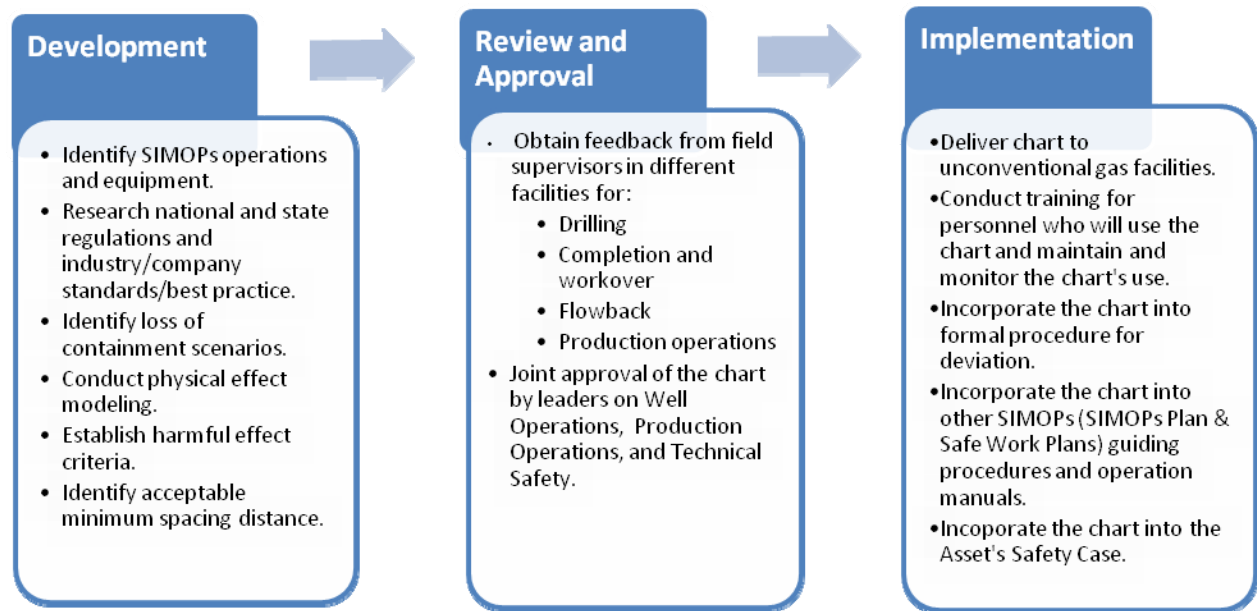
Development

- Identify SIMOPs operations and equipment.
- Research national and state regulations and industry/company standards/best practice.
- Identify loss of containment scenarios.
- Conduct physical effect modeling.
- Establish harmful effect criteria.
- Identify acceptable minimum spacing distance.

Review and Approval

- Obtain feedback from field supervisors in different facilities for:
  - Drilling
  - Completion and workover
  - Flowback
  - Production operations
- Joint approval of the chart by leaders on Well Operations, Production Operations, and Technical Safety.

Implementation

- Deliver chart to unconventional gas facilities.
- Conduct training for personnel who will use the chart and maintain and monitor the chart's use.
- Incorporate the chart into formal procedure for deviation.
- Incorporate the chart into other SIMOPs (SIMOPs Plan & Safe Work Plans) guiding procedures and operation manuals.
- Incoporate the chart into the Asset's Safety Case.